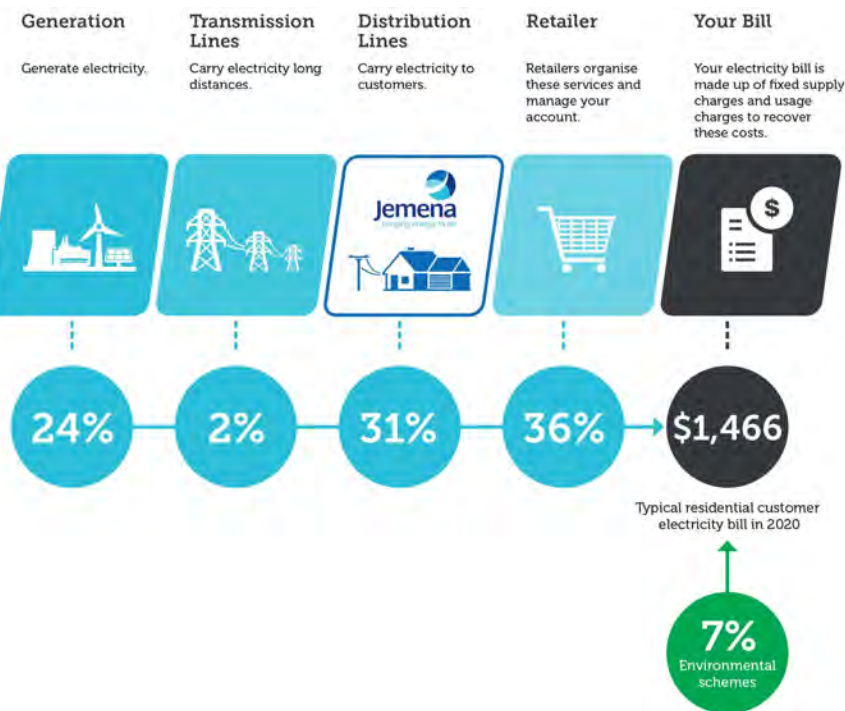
Generation

Generate electricity.

Transmission Lines

Carry electricity long distances.

Distribution Lines

Carry electricity to customers.

Retailer

Retailers organise these services and manage your account.

Your Bill

Your electricity bill is made up of fixed supply charges and usage charges to recover these costs.

Jemena
bringing energy to life

$

24%

2%

31%

36%

$1,466

Typical residential customer electricity bill in 2020

7%
Environmental schemes